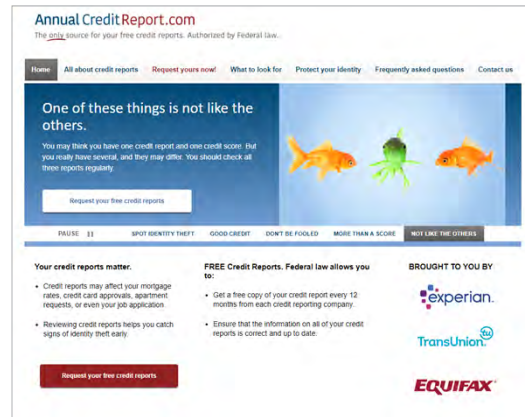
Annual Credit Report.com

The only source for your free credit reports. Authorized by Federal law.

Home | All about credit reports | Request yours now! | What to look for | Protect your identity | Frequently asked questions | Contact us

One of these things is not like the others.

You may think you have one credit report and one credit score. But you really have several, and they may differ. You should check all three reports regularly.

Request your free credit reports

PAUSE II | SPOT IDENTITY THEFT | GOOD CREDIT | DON'T BE FOOLED | MORE THAN A SCORE | NOT LIKE THE OTHERS

Your credit reports matter.

- Credit reports may affect your mortgage rates, credit card approvals, apartment requests, or even your job application.
- Reviewing credit reports helps you catch signs of identity theft early.

Request your free credit reports

FREE Credit Reports. Federal law allows you to:

- Get a free copy of your credit report every 12 months from each credit reporting company.
- Ensure that the information on all of your credit reports is correct and up to date.

BROUGHT TO YOU BY

experian.

TransUnion.

EQUIFAX